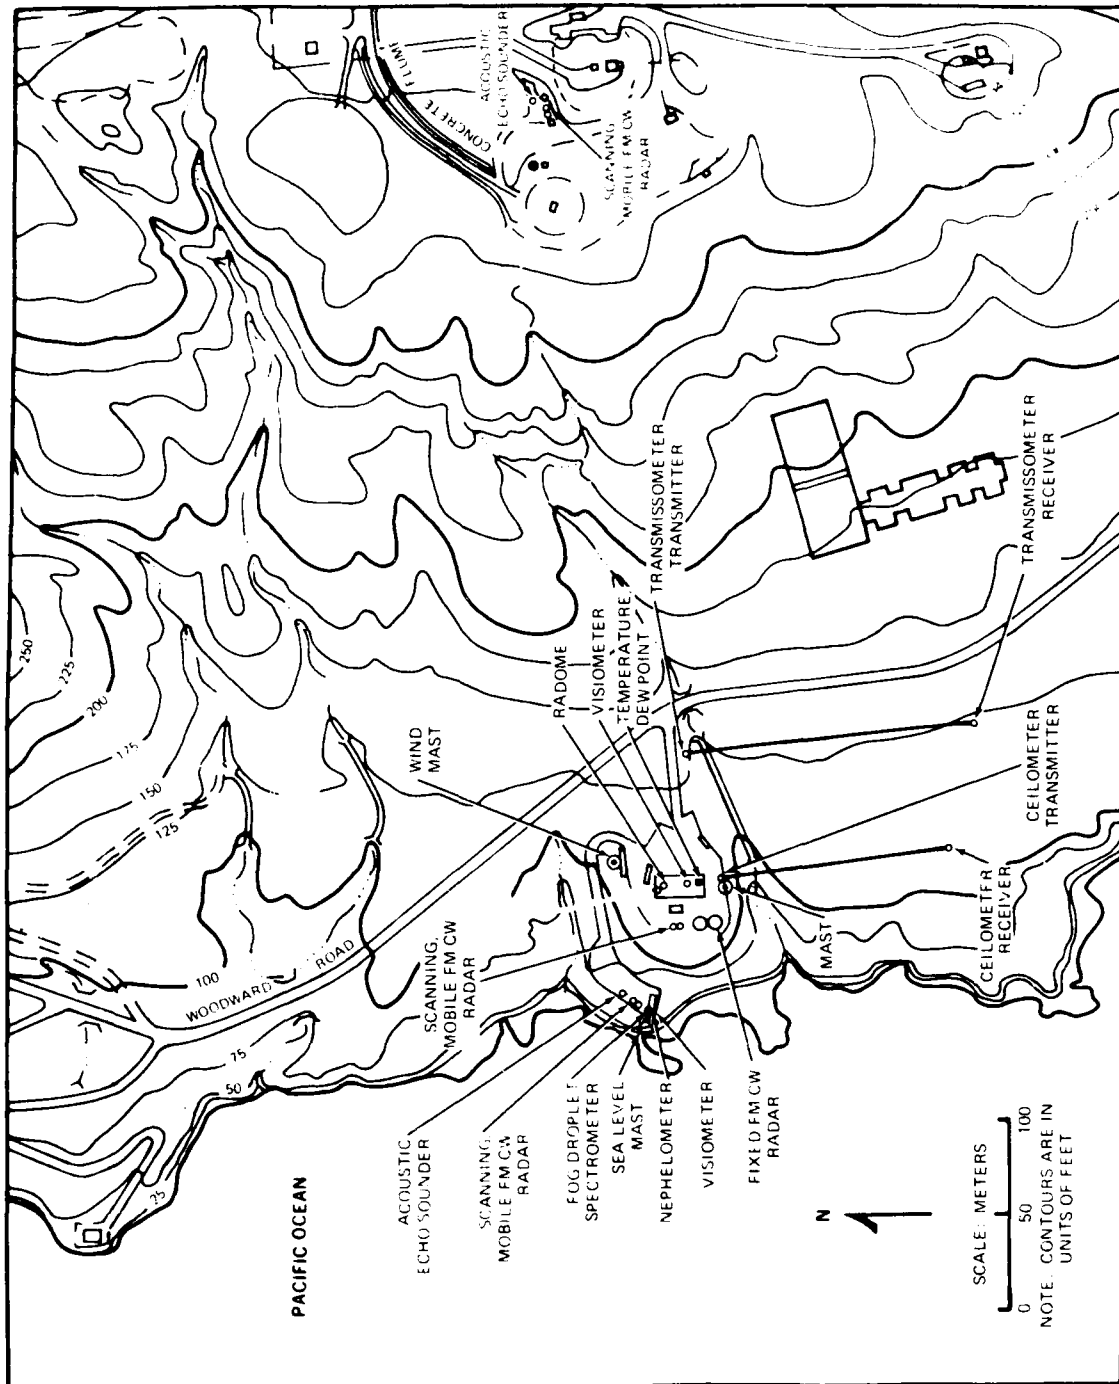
PACIFIC OCEAN

ACOUSTIC ECHO SOUNDER

SCANNING MOBILE FM CW RADAR

FOG DROPLET SPECTROMETER

SEA LEVEL MAST

NEPHELOMETER

VISIOMETER

FIXED FM CW RADAR

N

SCALE: METERS
0 50 100
NOTE: CONTOURS ARE IN UNITS OF FEET

25
50
75
100
125
150
175
200
225
250

WOODWARD ROAD

SCANNING MOBILE FM CW RADAR

WIND MAST

RADOME

VISIOMETER

TEMPERATURE, DEW POINT

TRANSMISSOMETER TRANSMITTER

MAST

CEILOMETER RECEIVER

CEILOMETER TRANSMITTER

TRANSMISSOMETER RECEIVER

TRANSMISSOMETER RECEIVER

CONCRETE FLUME

ACOUSTIC ECHO SOUNDER

SCANNING MOBILE FM CW RADAR